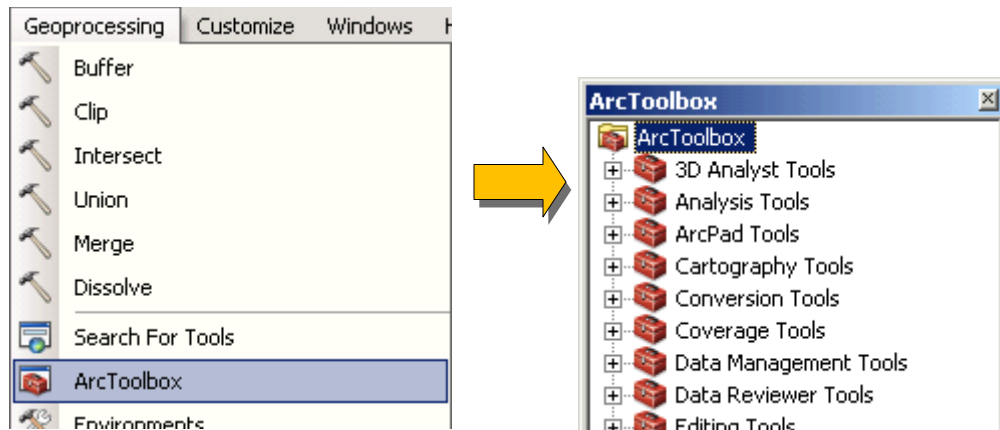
Geoprocessing Customize Windows H

Buffer
Clip
Intersect
Union
Merge
Dissolve
Search For Tools
ArcToolbox
Environments

ArcToolbox

ArcToolbox
3D Analyst Tools
Analysis Tools
ArcPad Tools
Cartography Tools
Conversion Tools
Coverage Tools
Data Management Tools
Data Reviewer Tools
Editing Tools